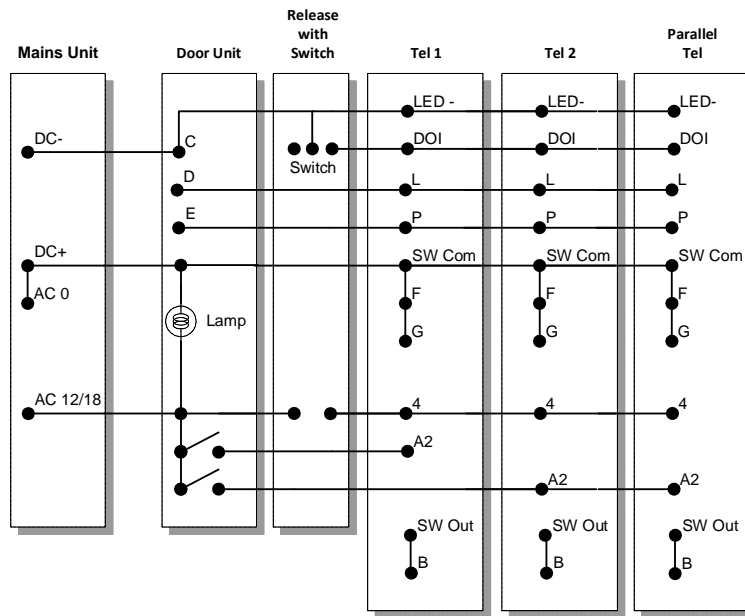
Mains Unit

Door Unit

Release with Switch

Tel 1

Tel 2

Parallel Tel

DC-

C

D

E

DC+

AC 0

Lamp

AC 12/18

Switch

LED -

DOI

L

P

SW Com

F

G

4

A2

SW Out

B

LED-

DOI

L

P

SW Com

F

G

4

A2

SW Out

B

LED-

DOI

L

P

SW Com

F

G

4

A2

SW Out

B